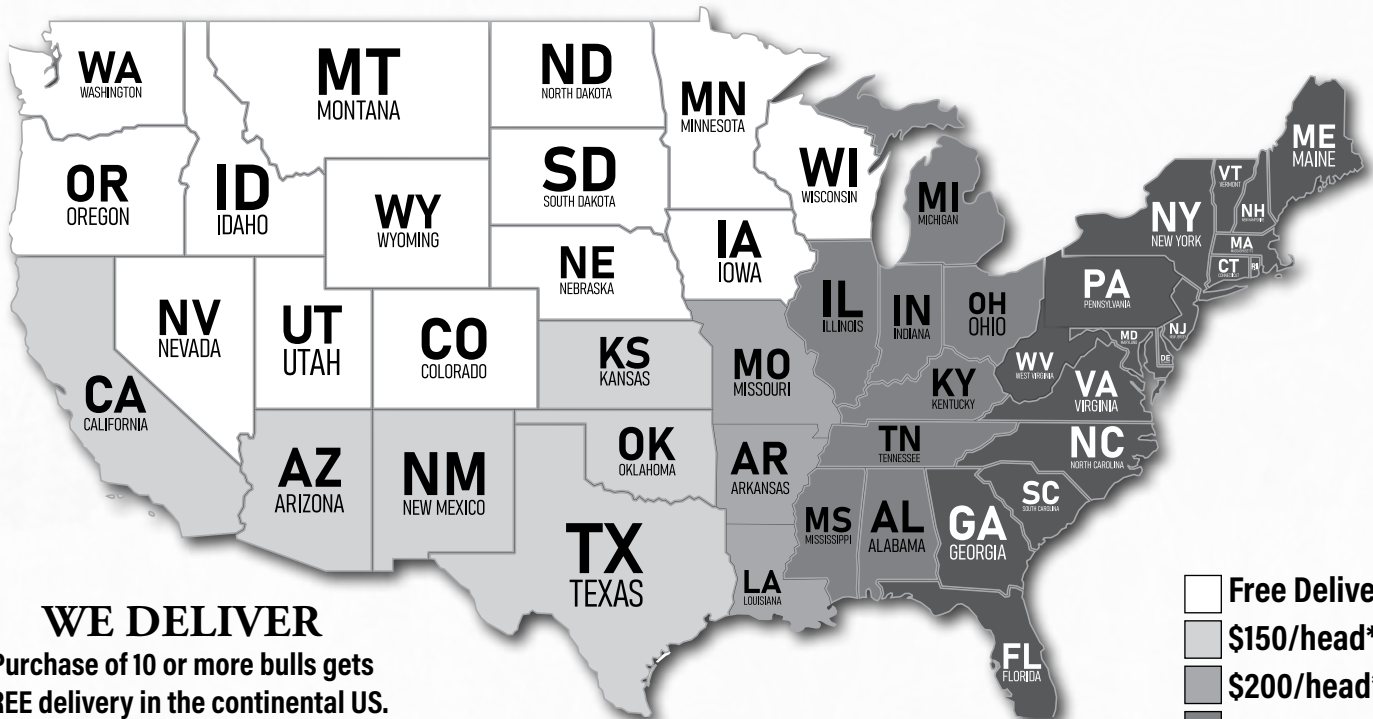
WA
WASHINGTON
MT
MONTANA
ND
NORTH DAKOTA
MN
MINNESOTA
ME
MAINE
OR
OREGON
ID
IDAHO
SD
SOUTH DAKOTA
WI
WISCONSIN
MI
MICHIGAN
VT
VERMONT
NY
NEW YORK
NH
WY
WYOMING
MA
IA
IOWA
CT
RI
NE
NEBRASKA
PA
PENNSYLVANIA
IL
ILLINOIS
IN
INDIANA
OH
OHIO
NV
NEVADA
UT
UTAH
CO
COLORADO
KS
KANSAS
MO
MISSOURI
MD
NJ
DE
WV
WEST VIRGINIA
VA
VIRGINIA
KY
KENTUCKY
CA
CALIFORNIA
TN
TENNESSEE
OK
OKLAHOMA
NC
NORTH CAROLINA
AZ
ARIZONA
NM
NEW MEXICO
AR
ARKANSAS
SC
SOUTH CAROLINA
MS
MISSISSIPPI
AL
ALABAMA
GA
GEORGIA
TX
TEXAS
LA
LOUISIANA
FL
FLORIDA

WE DELIVER
Purchase of 10 or more bulls gets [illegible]REE delivery in the continental US.

Free Delive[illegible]
$150/head*
$200/head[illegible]